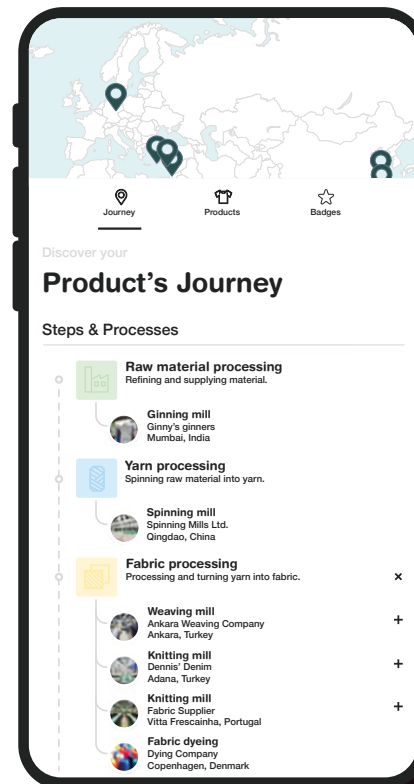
Journey

Products

Badges

Discover your

Product’s Journey

Steps & Processes

Raw material processing
Refining and supplying material.

Ginning mill
Ginny’s ginners
Mumbai, India

Yarn processing
Spinning raw material into yarn.

Spinning mill
Spinning Mills Ltd.
Qingdao, China

Fabric processing
Processing and turning yarn into fabric.

×

Weaving mill
Ankara Weaving Company
Ankara, Turkey

+

Knitting mill
Dennis’ Denim
Adana, Turkey

+

Knitting mill
Fabric Supplier
Vitta Frescainha, Portugal

+

Fabric dyeing
Dying Company
Copenhagen, Denmark